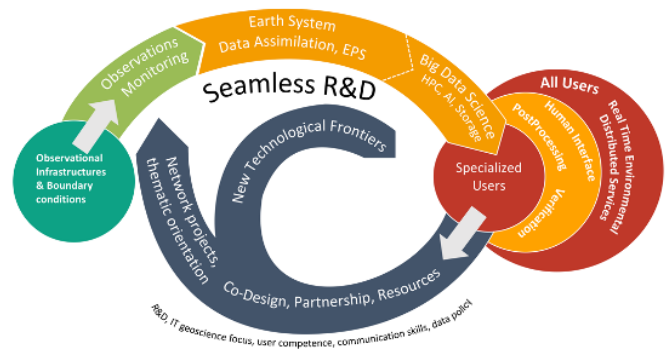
Observational Infrastructures & Boundary conditions

Observations Monitoring

Earth System Data Assimilation, EPS

Big Data Science HPC, AI, Storage

Seamless R&D

All Users

Real Time Environmental Distributed Services

Human Interface

PostProcessing

Verification

Specialized Users

New Technological Frontiers

Network projects, thematic orientation

Co-Design, Partnership, Resources

R&D, IT geoscience focus, user competence, communication skills, data polict